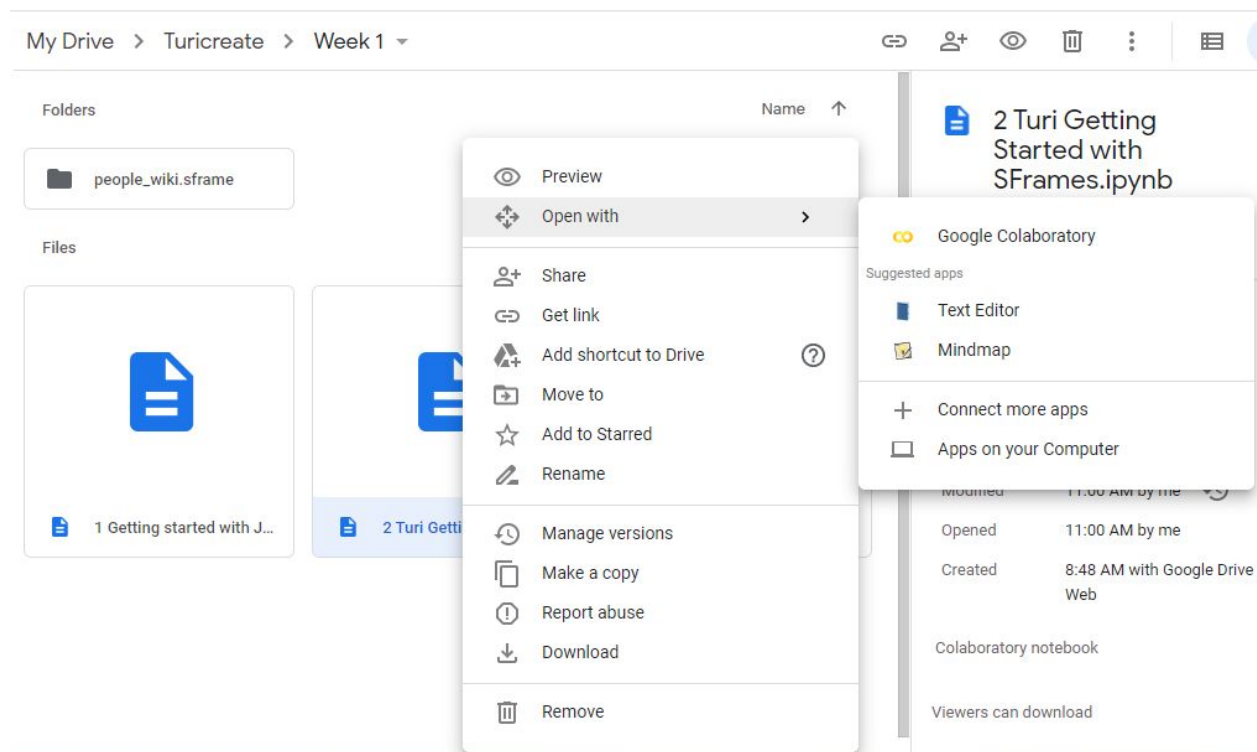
My Drive > Turicreate > Week 1

Folders

Name ↑

people_wiki.sframe

Files

1 Getting started with J...

2 Turi Getti

Preview
Open with
Share
Get link
Add shortcut to Drive
Move to
Add to Starred
Rename
Manage versions
Make a copy
Report abuse
Download
Remove

Google Colaboratory
Suggested apps
Text Editor
Mindmap
Connect more apps
Apps on your Computer

2 Turi Getting Started with SFrames.ipynb

Modified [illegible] 11:00 AM by me
Opened 11:00 AM by me
Created 8:48 AM with Google Drive Web

Colaboratory notebook

Viewers can download